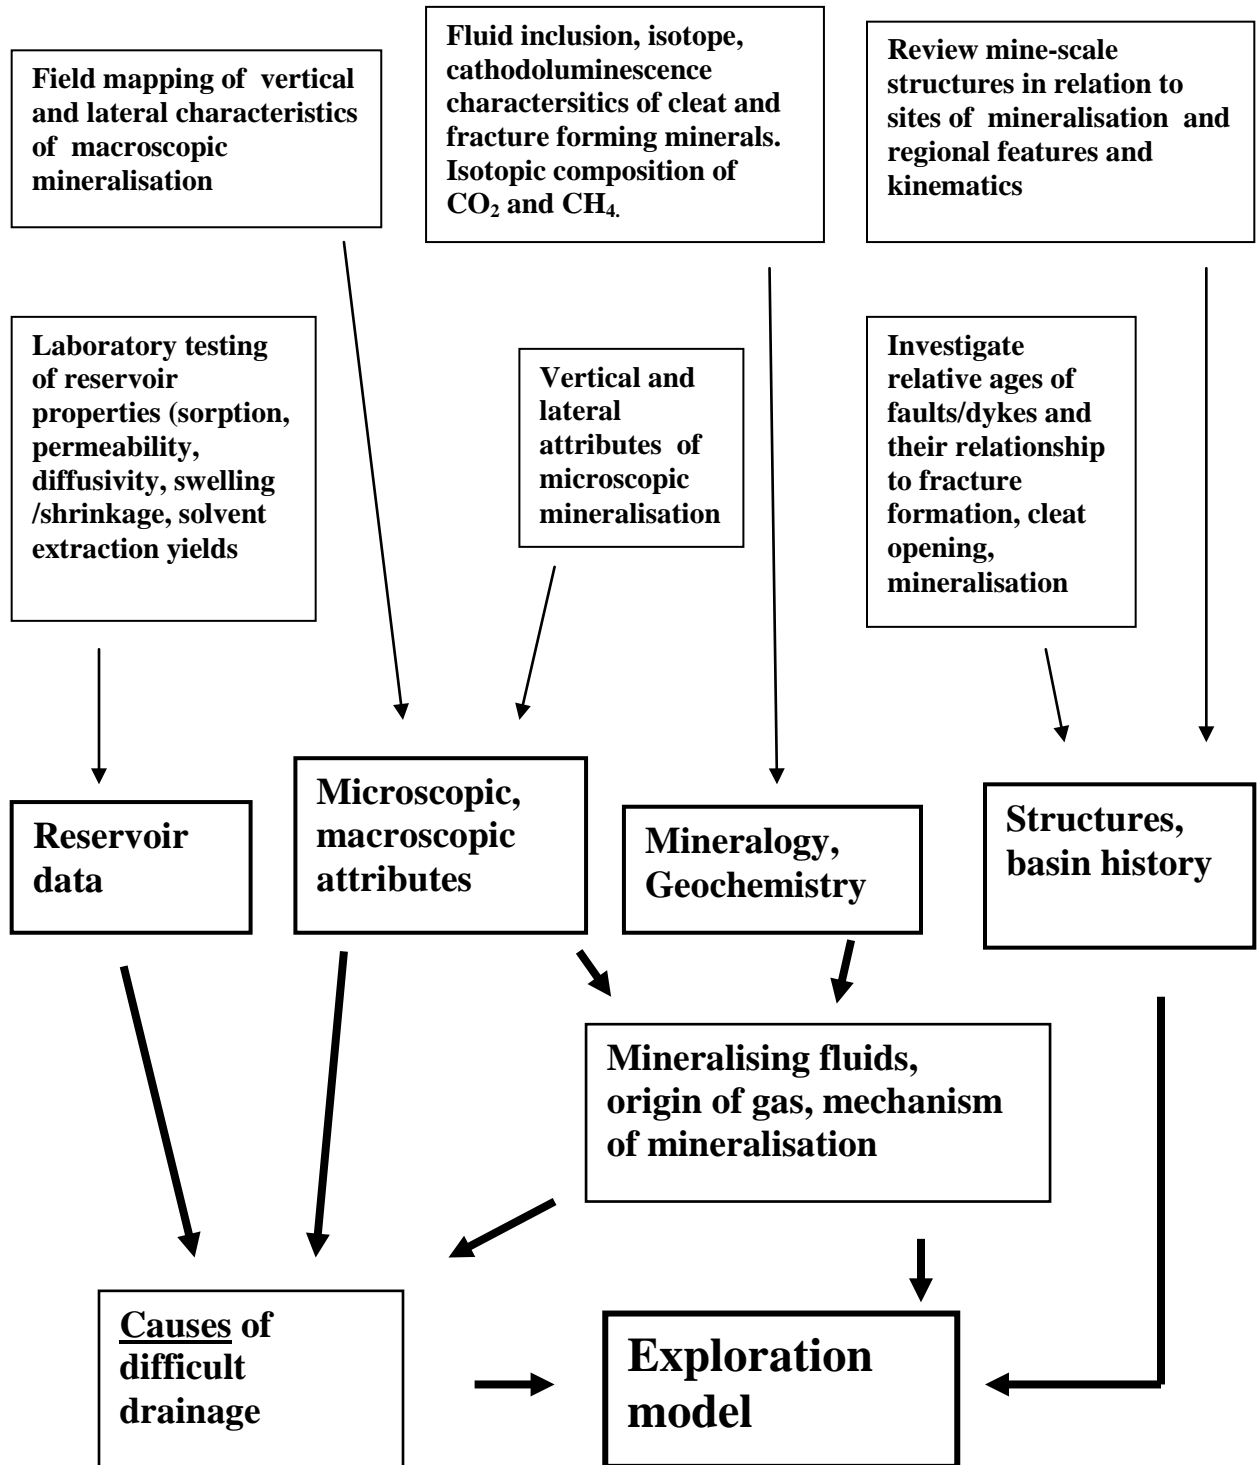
Field mapping of vertical and lateral characteristics of macroscopic mineralisation

Fluid inclusion, isotope, cathodoluminescence charactersitics of cleat and fracture forming minerals. Isotopic composition of $CO_2$ and $CH_4$.

Review mine-scale structures in relation to sites of mineralisation and regional features and kinematics

Laboratory testing of reservoir properties (sorption, permeability, diffusivity, swelling /shrinkage, solvent extraction yields

Vertical and lateral attributes of microscopic mineralisation

Investigate relative ages of faults/dykes and their relationship to fracture formation, cleat opening, mineralisation

Reservoir data

Microscopic, macroscopic attributes

Mineralogy, Geochemistry

Structures, basin history

Mineralising fluids, origin of gas, mechanism of mineralisation

Causes of difficult drainage

Exploration model